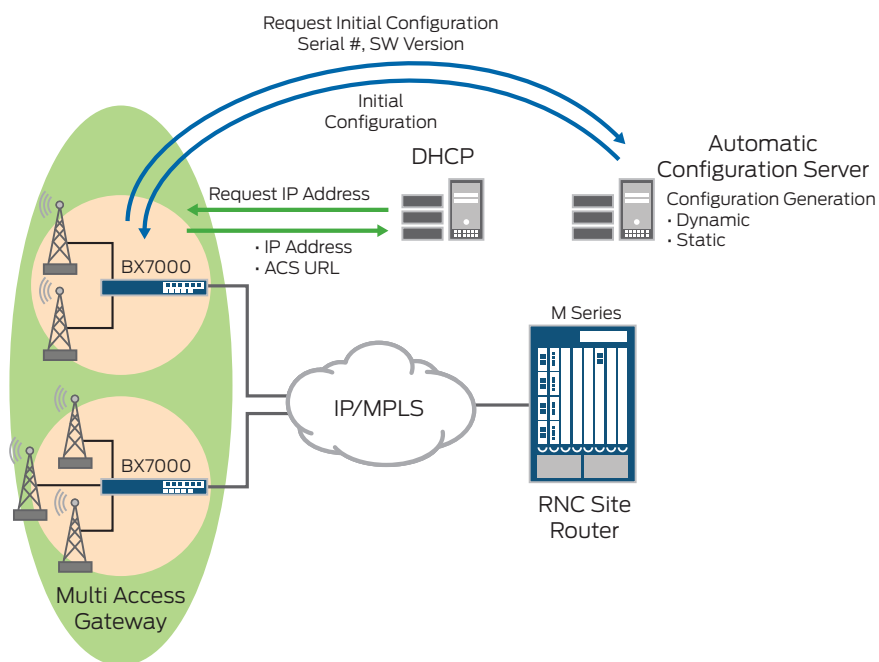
Request Initial Configuration
Serial #, SW Version

Initial
Configuration

DHCP

Automatic
Configuration Server

Configuration Generation
• Dynamic
• Static

Request IP Address

• IP Address
• ACS URL

BX7000

M Series

IP/MPLS

BX7000

RNC Site
Router

Multi Access
Gateway